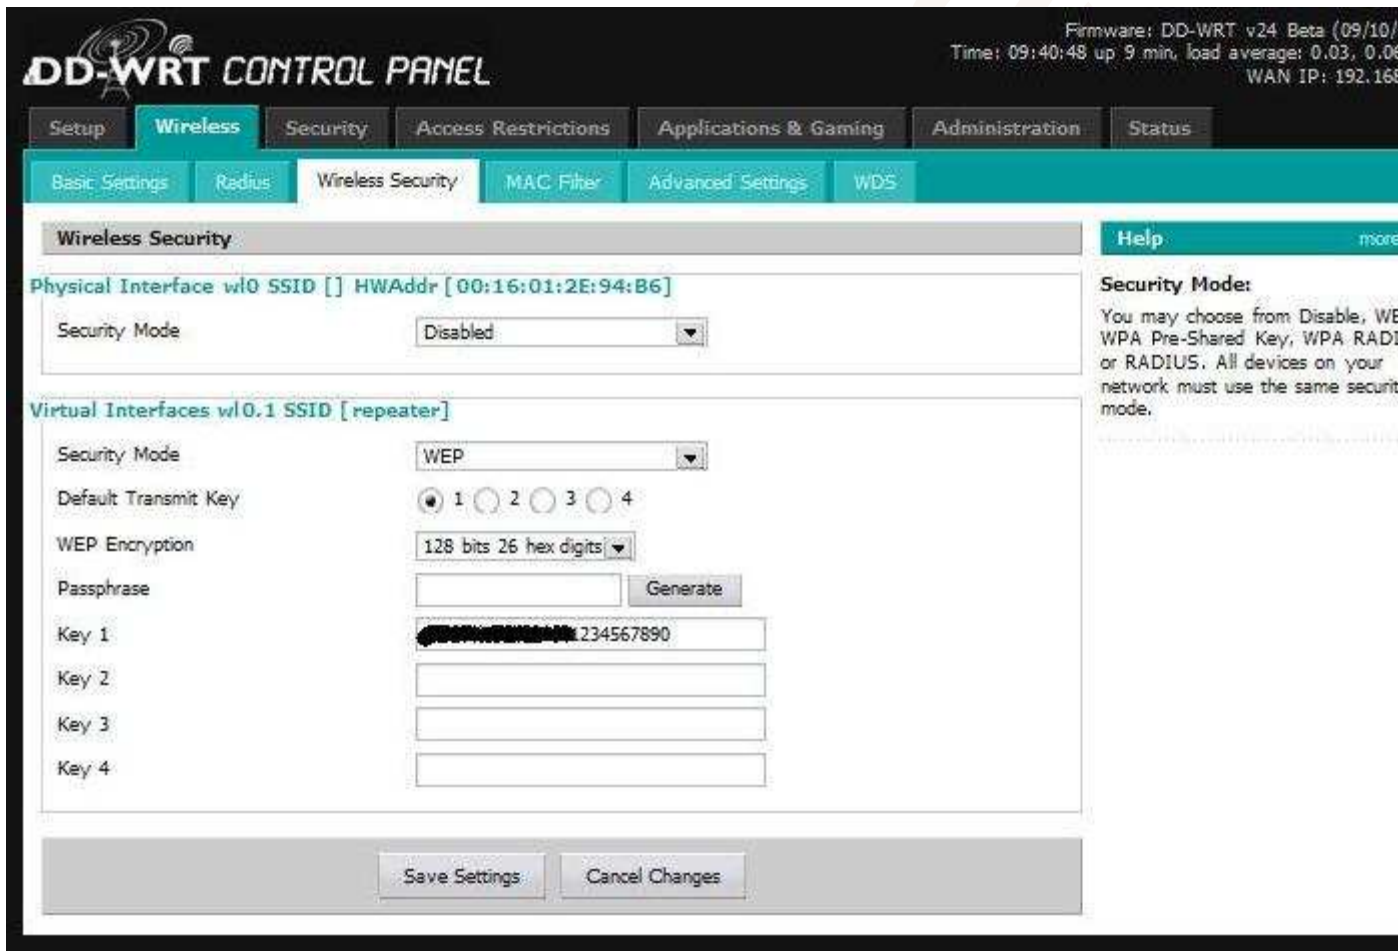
DD-WRT CONTROL PANEL

Firmware: DD-WRT v24 Beta (09/10/
Time: 09:40:48 up 9 min, load average: 0.03, 0.0
WAN IP: 192.16

Setup | Wireless | Security | Access Restrictions | Applications & Gaming | Administration | Status

Basic Settings | Radius | Wireless Security | MAC Filter | Advanced Settings | WDS

Wireless Security

Physical Interface wl0 SSID [] HWAddr [00:16:01:2E:94:B6]

Security Mode Disabled

Virtual Interfaces wl0.1 SSID [repeater]

Security Mode WEP

Default Transmit Key 1 2 3 4

WEP Encryption 128 bits 26 hex digits

Passphrase Generate

Key 1 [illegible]1234567890

Key 2

Key 3

Key 4

Save Settings Cancel Changes

Help more

Security Mode:

You may choose from Disable, WE WPA Pre-Shared Key, WPA RADI or RADIUS. All devices on your network must use the same securit mode.